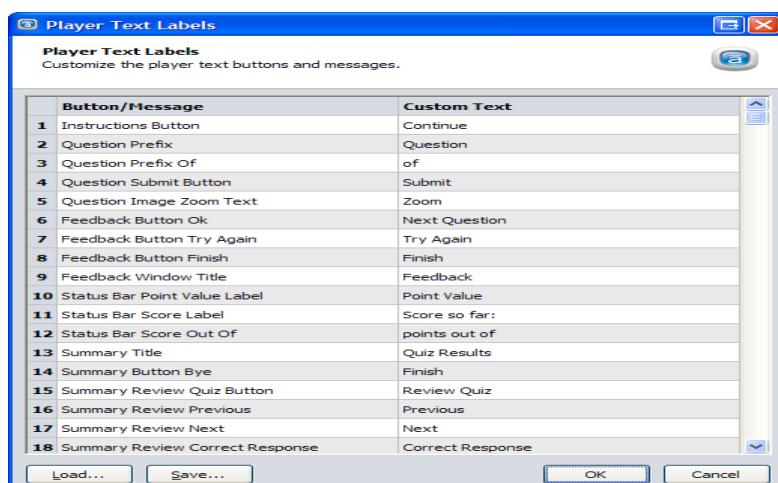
Player Text Labels

Player Text Labels
Customize the player text buttons and messages.

| | Button/Message | Custom Text |
|---|---|---|
| 1 | Instructions Button | Continue |
| 2 | Question Prefix | Question |
| 3 | Question Prefix Of | of |
| 4 | Question Submit Button | Submit |
| 5 | Question Image Zoom Text | Zoom |
| 6 | Feedback Button Ok | Next Question |
| 7 | Feedback Button Try Again | Try Again |
| 8 | Feedback Button Finish | Finish |
| 9 | Feedback Window Title | Feedback |
| 10 | Status Bar Point Value Label | Point Value |
| 11 | Status Bar Score Label | Score so far: |
| 12 | Status Bar Score Out Of | points out of |
| 13 | Summary Title | Quiz Results |
| 14 | Summary Button Bye | Finish |
| 15 | Summary Review Quiz Button | Review Quiz |
| 16 | Summary Review Previous | Previous |
| 17 | Summary Review Next | Next |
| 18 | Summary Review Correct Response | Correct Response |

Load... Save... OK Cancel